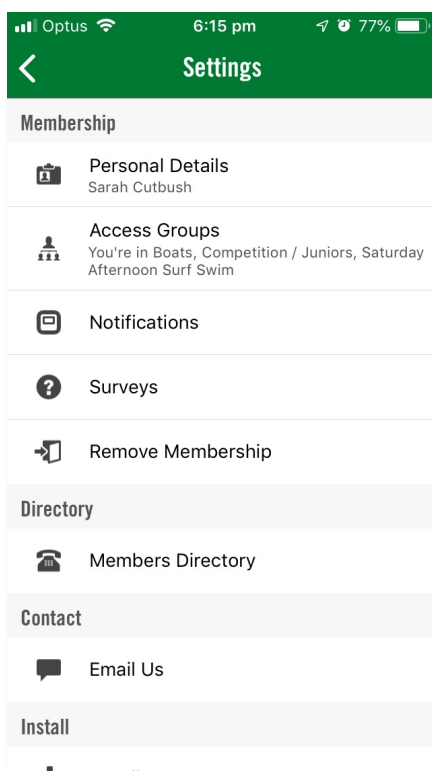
Optus 6:15 pm 77%

Settings

Membership

Personal Details
Sarah Cutbush

Access Groups
You're in Boats, Competition / Juniors, Saturday Afternoon Surf Swim

Notifications

Surveys

Remove Membership

Directory

Members Directory

Contact

Email Us

Install